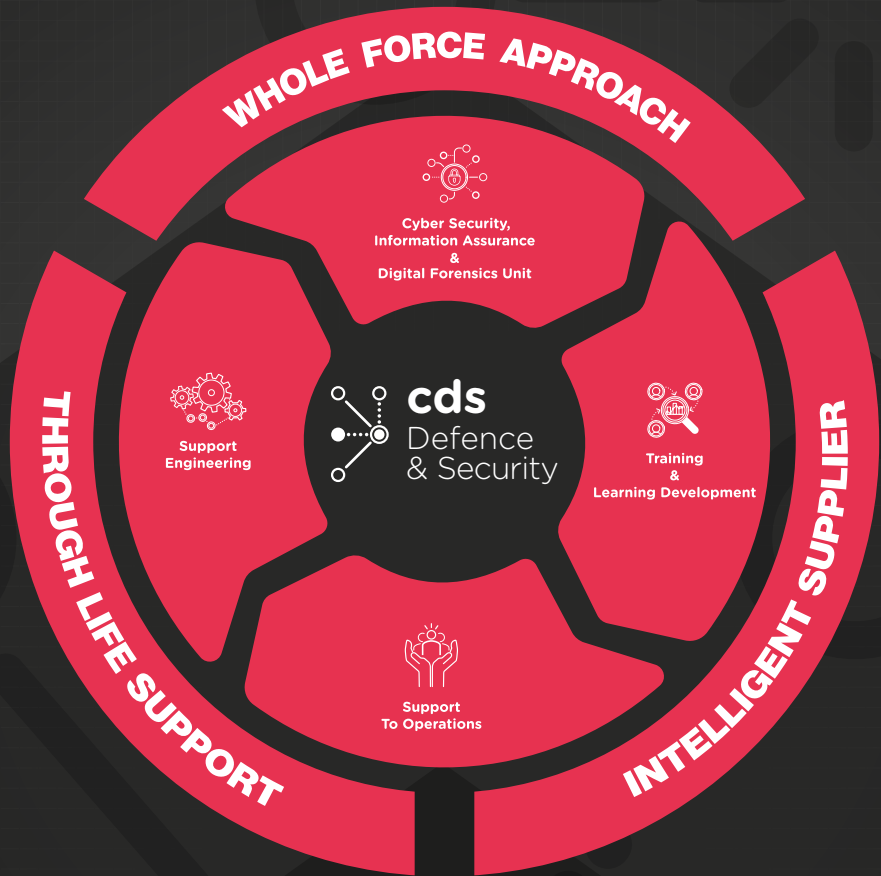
WHOLE FORCE APPROACH

Cyber Security, Information Assurance & Digital Forensics Unit

THROUGH LIFE SUPPORT

Support Engineering

cds Defence & Security

Training & Learning Development

INTELLIGENT SUPPLIER

Support To Operations